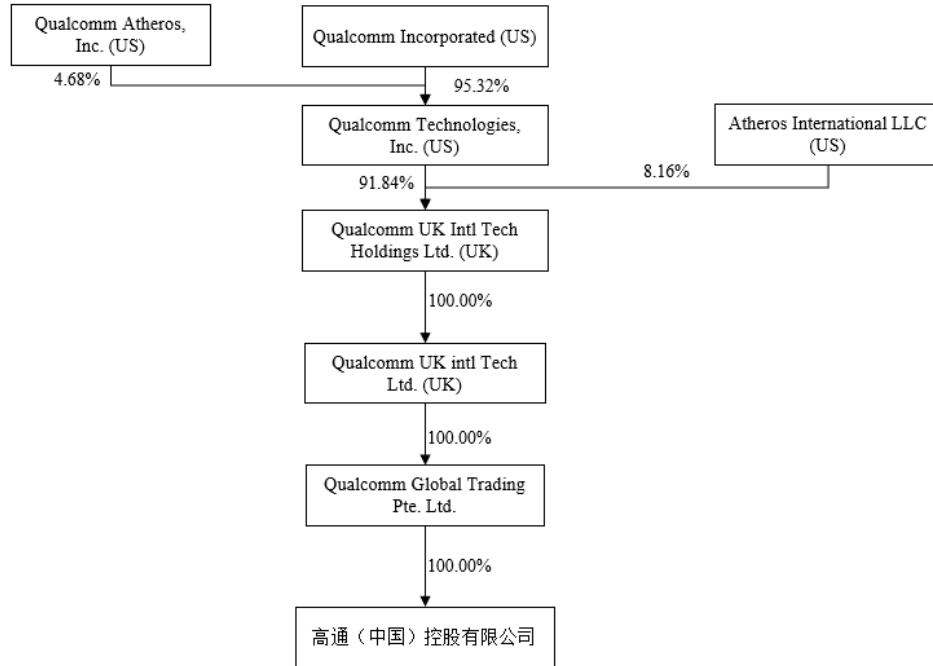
Qualcomm Atheros, Inc. (US)

Qualcomm Incorporated (US)

4.68%

95.32%

Qualcomm Technologies, Inc. (US)

Atheros International LLC (US)

91.84%

8.16%

Qualcomm UK Intl Tech Holdings Ltd. (UK)

100.00%

Qualcomm UK intl Tech Ltd. (UK)

100.00%

Qualcomm Global Trading Pte. Ltd.

100.00%

高通（中国）控股有限公司